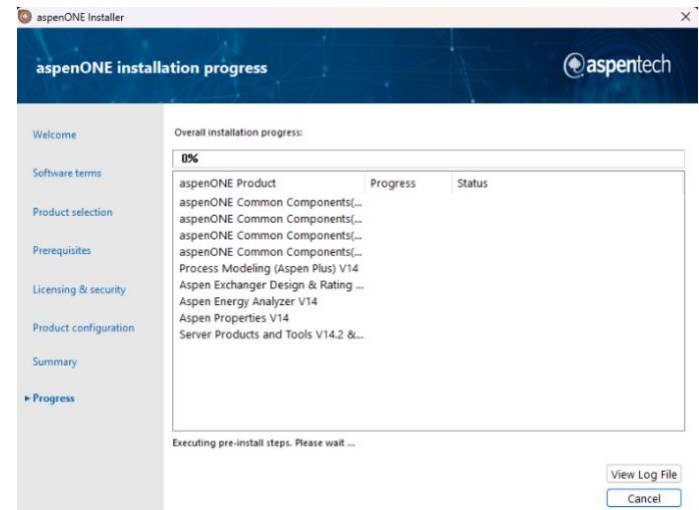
aspenONE Installer

×

aspenONE installation progress

aspentech

Welcome

Software terms

Product selection

Prerequisites

Licensing & security

Product configuration

Summary

▸ Progress

Overall installation progress:

0%

| aspenONE Product | Progress | Status |
|---|---|---|
| aspenONE Common Components(... | | |
| aspenONE Common Components(... | | |
| aspenONE Common Components(... | | |
| aspenONE Common Components(... | | |
| Process Modeling (Aspen Plus) V14 | | |
| Aspen Exchanger Design & Rating ... | | |
| Aspen Energy Analyzer V14 | | |
| Aspen Properties V14 | | |
| Server Products and Tools V14.2 &... | | |

Executing pre-install steps. Please wait ...

View Log File

Cancel